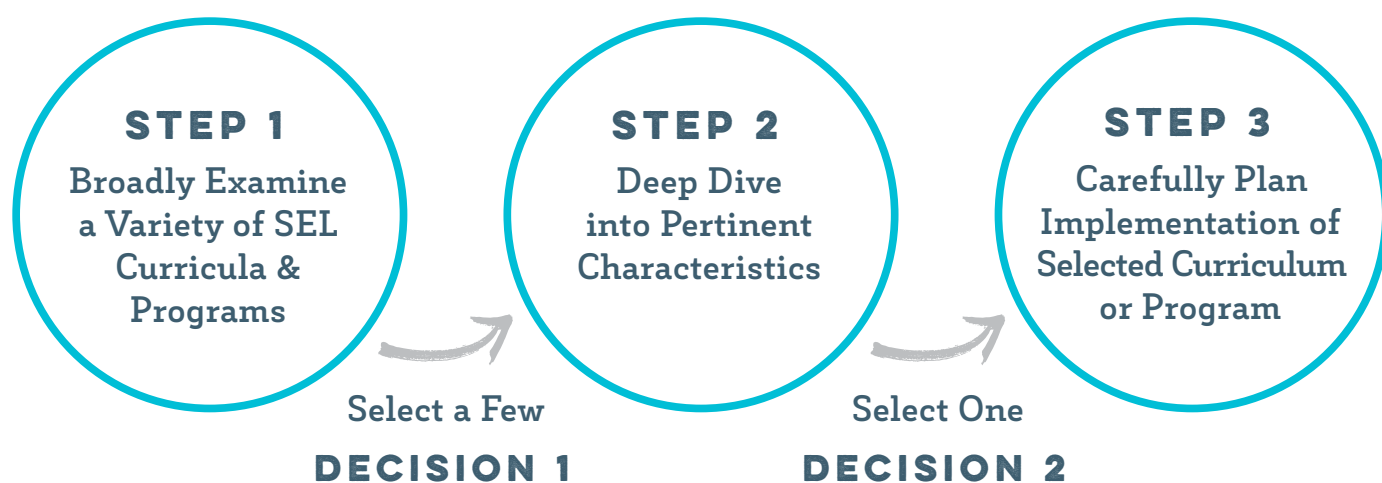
STEP 1
Broadly Examine a Variety of SEL Curricula & Programs

Select a Few
DECISION 1

STEP 2
Deep Dive into Pertinent Characteristics

Select One
DECISION 2

STEP 3
Carefully Plan Implementation of Selected Curriculum or Program